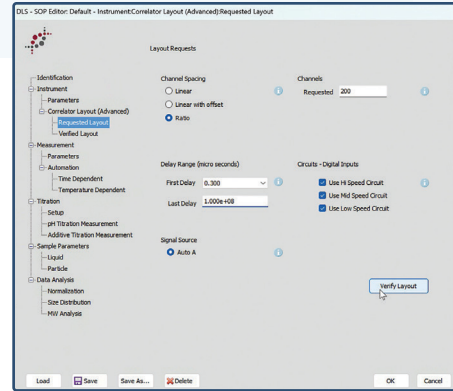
DLS - SOP Editor: Default - Instrument:Correlator Layout (Advanced):Requested Layout

Layout Requests

Identification
Instrument
Parameters
Correlator Layout (Advanced)
Requested Layout
Verified Layout
Measurement
Parameters
Automation
Time Dependent
Temperature Dependent
Titration
Setup
pH Titration Measurement
Additive Titration Measurement
Sample Parameters
Liquid
Particle
Data Analysis
Normalization
Size Distribution
MW Analysis

Channel Spacing
Linear
Linear with offset
Ratio

Channels
Requested 200

Delay Range (micro seconds)
First Delay 0.300
Last Delay 1.000e+08

Circuits - Digital Inputs
Use Hi Speed Circuit
Use Mid Speed Circuit
Use Low Speed Circuit

Signal Source
Auto A

Verify Layout

Load
Save
Save As...
Delete
OK
Cancel